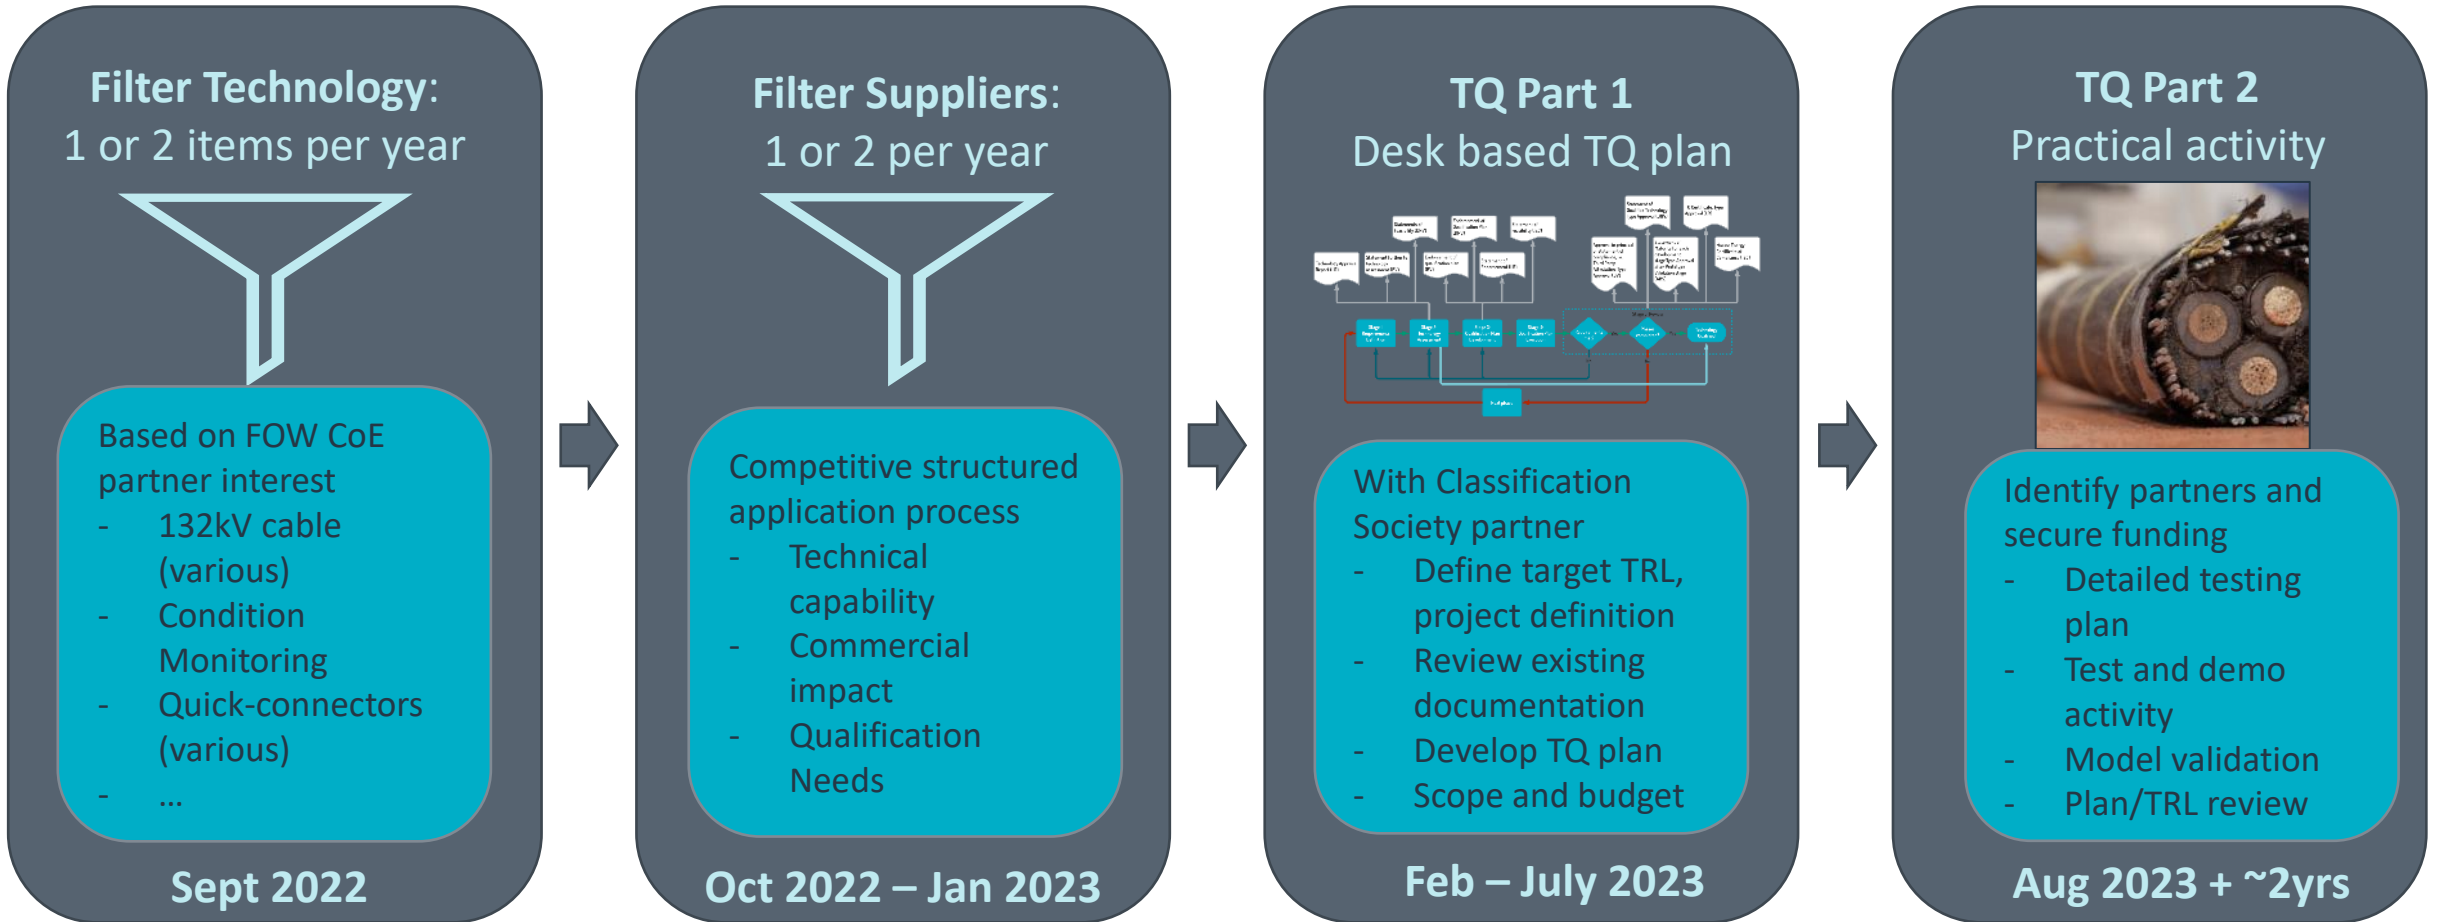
**Filter Technology**:
1 or 2 items per year

Based on FOW CoE partner interest
- 132kV cable (various)
- Condition Monitoring
- Quick-connectors (various)
- …

**Sept 2022**

**Filter Suppliers**:
1 or 2 per year

Competitive structured application process
- Technical capability
- Commercial impact
- Qualification Needs

**Oct 2022 – Jan 2023**

**TQ Part 1**
Desk based TQ plan

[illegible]

With Classification Society partner
- Define target TRL, project definition
- Review existing documentation
- Develop TQ plan
- Scope and budget

**Feb – July 2023**

**TQ Part 2**
Practical activity

Identify partners and secure funding
- Detailed testing plan
- Test and demo activity
- Model validation
- Plan/TRL review

**Aug 2023 + ~2yrs**